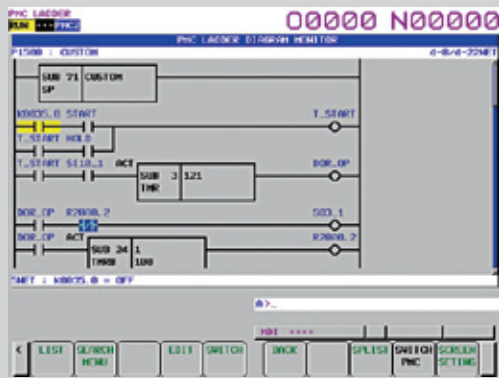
PMC LADDER
RUN --- PMC1
O0000 N00000
PMC LADDER DIAGRAM MONITOR
P150B : CUSTOM
4-8/4-22NET

SUB 71 CUSTOM
SP

K0035.0 START
T_START

T_START HOLD

T_START S110_1 ACT
SUB 3 121
TMR
DOR_OP

DOR_OP R2008.2
SOL_1

DOR_OP ACT
SUB 34 1
TMRB 100
R2008.2

SHFT : K0035.0 = OFF

A>_

MDI ****

LIST
SEARCH MENU
EDIT
SWITCH
BACK
SPLIST
SWITCH PMC
SCREEN SETING